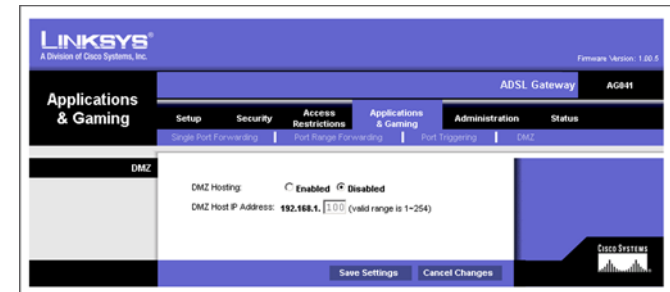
LINKSYS®
A Division of Cisco Systems, Inc.

Firmware Version: 1.00.5

Applications & Gaming

ADSL Gateway AG041

Setup | Security | Access Restrictions | Applications & Gaming | Administration | Status

Single Port Forwarding | Port Range Forwarding | Port Triggering | DMZ

DMZ

DMZ Hosting: ○ Enabled ◉ Disabled

DMZ Host IP Address: 192.168.1. 100 (valid range is 1~254)

Cisco Systems

Save Settings | Cancel Changes